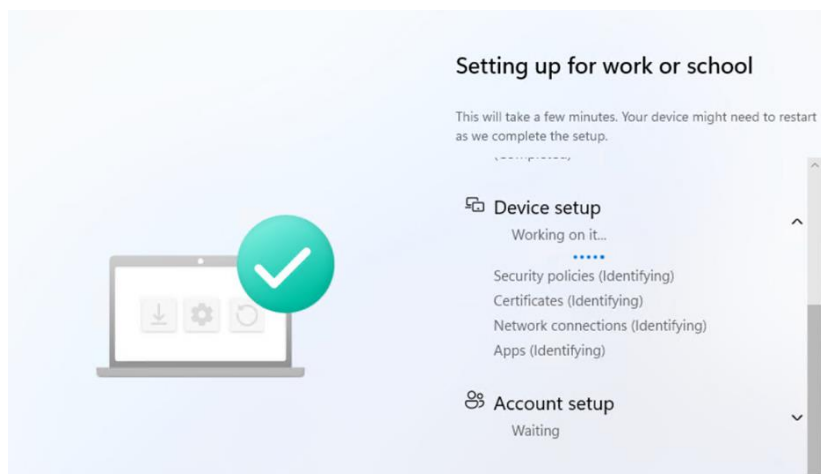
Setting up for work or school

This will take a few minutes. Your device might need to restart as we complete the setup.

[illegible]

Device setup
Working on it...

Security policies (Identifying)
Certificates (Identifying)
Network connections (Identifying)
Apps (Identifying)

Account setup
Waiting